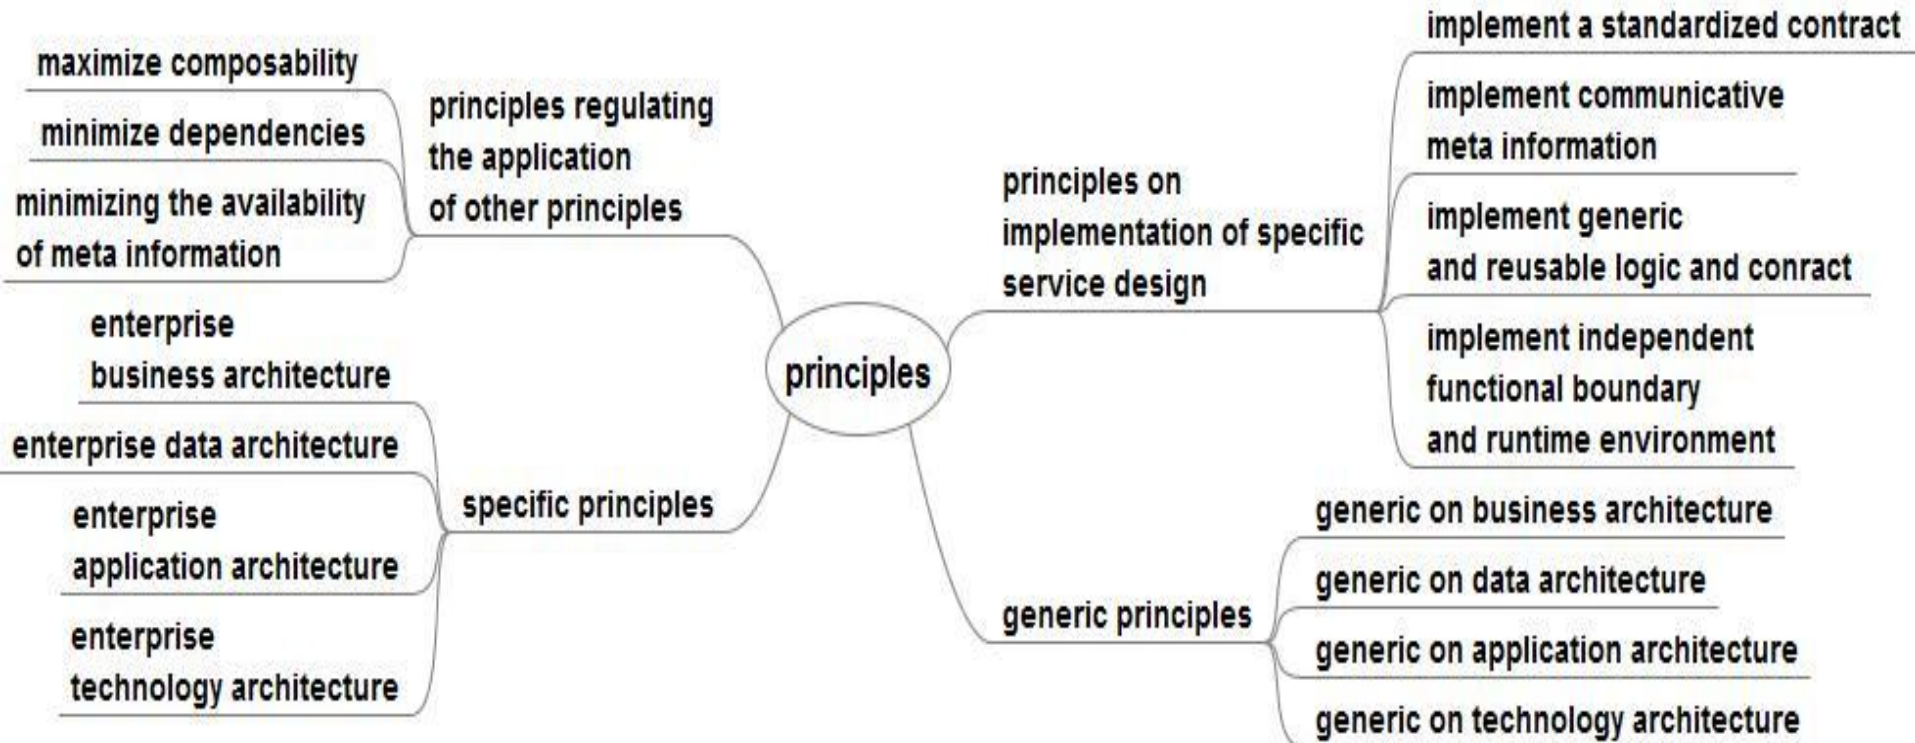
principles

principles regulating the application of other principles

maximize composability

minimize dependencies

minimizing the availability of meta information

specific principles

enterprise business architecture

enterprise data architecture

enterprise application architecture

enterprise technology architecture

principles on implementation of specific service design

implement a standardized contract

implement communicative meta information

implement generic and reusable logic and conract

implement independent functional boundary and runtime environment

generic principles

generic on business architecture

generic on data architecture

generic on application architecture

generic on technology architecture